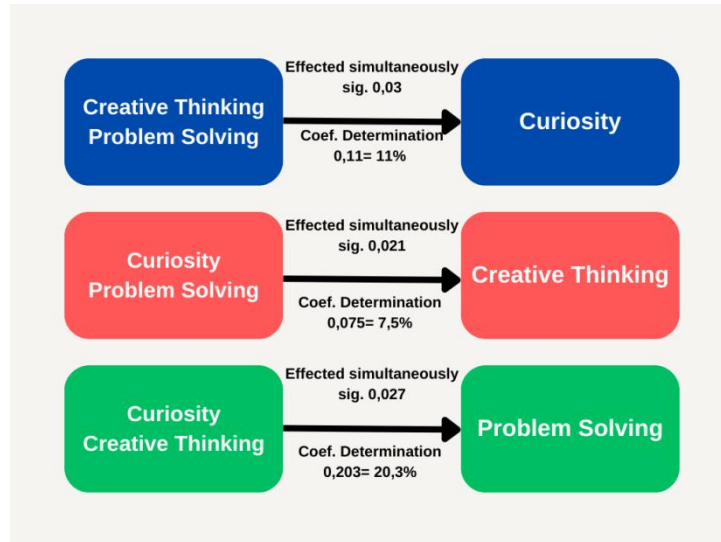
Creative Thinking
Problem Solving

Effected simultaneously
sig. 0,03

Coef. Determination
0,11= 11%

Curiosity

Curiosity
Problem Solving

Effected simultaneously
sig. 0,021

Coef. Determination
0,075= 7,5%

Creative Thinking

Curiosity
Creative Thinking

Effected simultaneously
sig. 0,027

Coef. Determination
0,203= 20,3%

Problem Solving